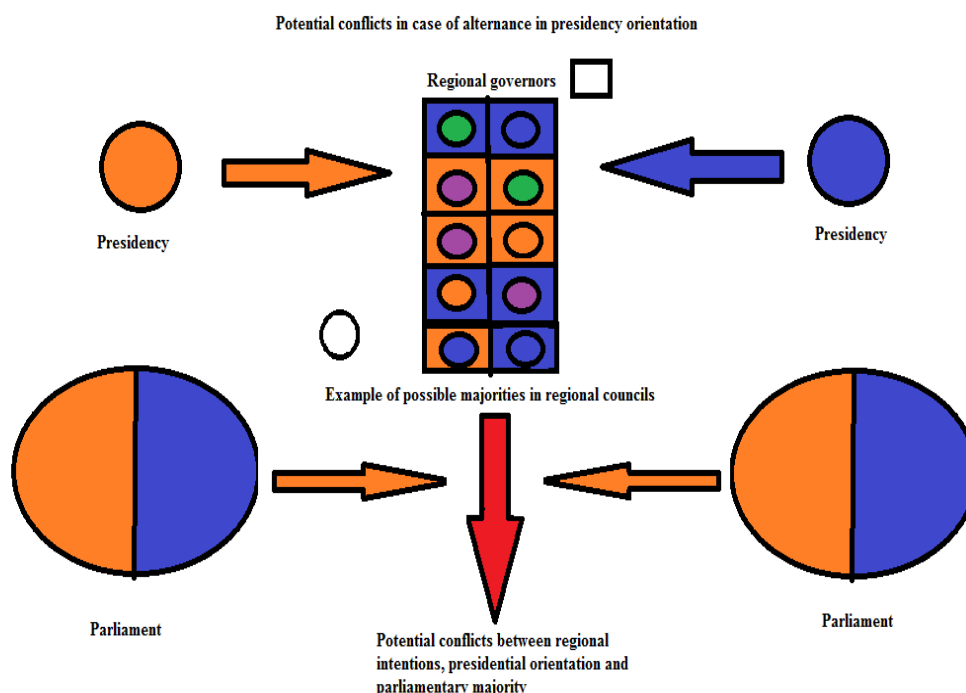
Potential conflicts in case of alternance in presidency orientation

Regional governors

Presidency

Presidency

Example of possible majorities in regional councils

Parliament

Parliament

Potential conflicts between regional intentions, presidential orientation and parliamentary majority